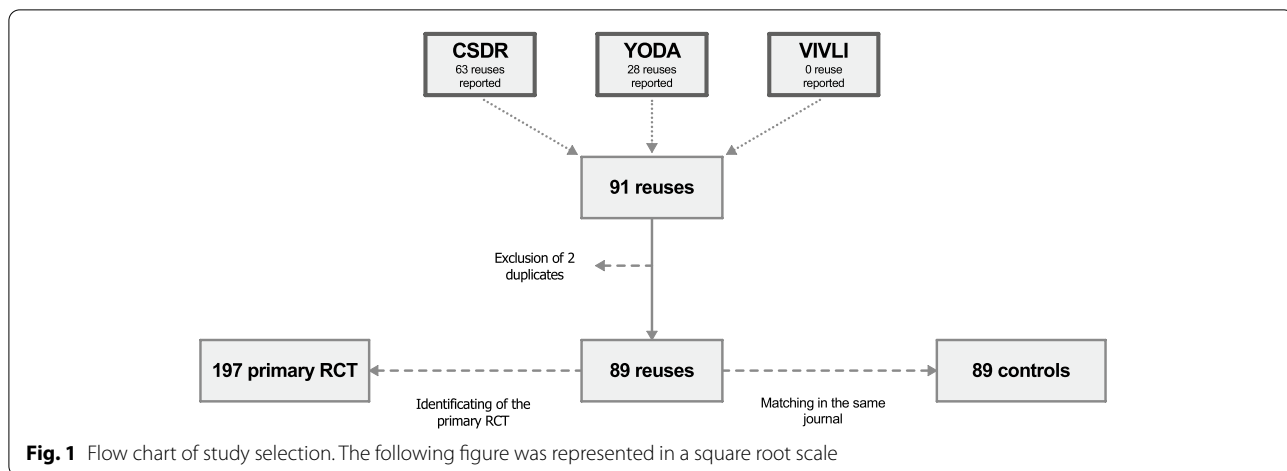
CSDR
63 reuses reported

YODA
28 reuses reported

VIVLI
0 reuse reported

91 reuses

Exclusion of 2 duplicates

197 primary RCT

89 reuses

89 controls

Identificating of the primary RCT

Matching in the same journal

**Fig. 1** Flow chart of study selection. The following figure was represented in a square root scale